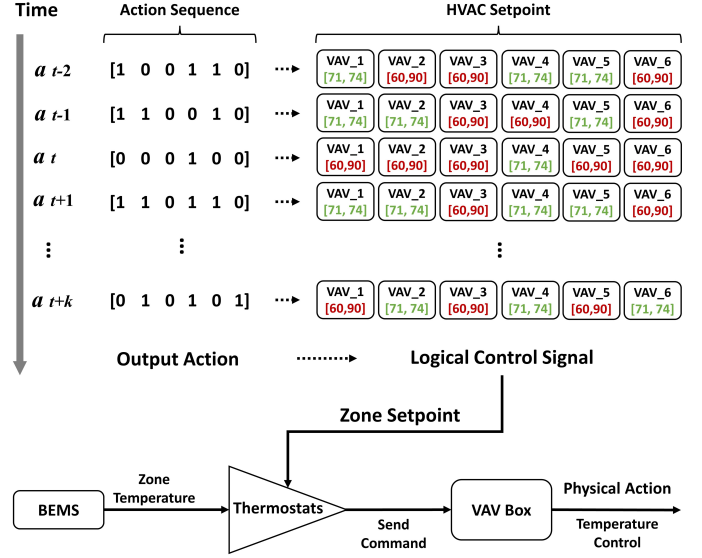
Time

Action Sequence

HVAC Setpoint

$a_{t-2}$ [1 0 0 1 1 0]

| VAV_1 [71, 74] | VAV_2 [60,90] | VAV_3 [60,90] | VAV_4 [71, 74] | VAV_5 [71, 74] | VAV_6 [60,90] |
|---|---|---|---|---|---|

$a_{t-1}$ [1 1 0 0 1 0]

| VAV_1 [71, 74] | VAV_2 [71, 74] | VAV_3 [60,90] | VAV_4 [60,90] | VAV_5 [71, 74] | VAV_6 [60,90] |
|---|---|---|---|---|---|

$a_{t}$ [0 0 0 1 0 0]

| VAV_1 [60,90] | VAV_2 [60,90] | VAV_3 [60,90] | VAV_4 [71, 74] | VAV_5 [60,90] | VAV_6 [60,90] |
|---|---|---|---|---|---|

$a_{t+1}$ [1 1 0 1 1 0]

| VAV_1 [71, 74] | VAV_2 [71, 74] | VAV_3 [60,90] | VAV_4 [71, 74] | VAV_5 [71, 74] | VAV_6 [60,90] |
|---|---|---|---|---|---|

⋮ ⋮ ⋮

$a_{t+k}$ [0 1 0 1 0 1]

| VAV_1 [60,90] | VAV_2 [71, 74] | VAV_3 [60,90] | VAV_4 [71, 74] | VAV_5 [60,90] | VAV_6 [71, 74] |
|---|---|---|---|---|---|

Output Action

Logical Control Signal

Zone Setpoint

BEMS

Zone Temperature

Thermostats

Send Command

VAV Box

Physical Action

Temperature Control